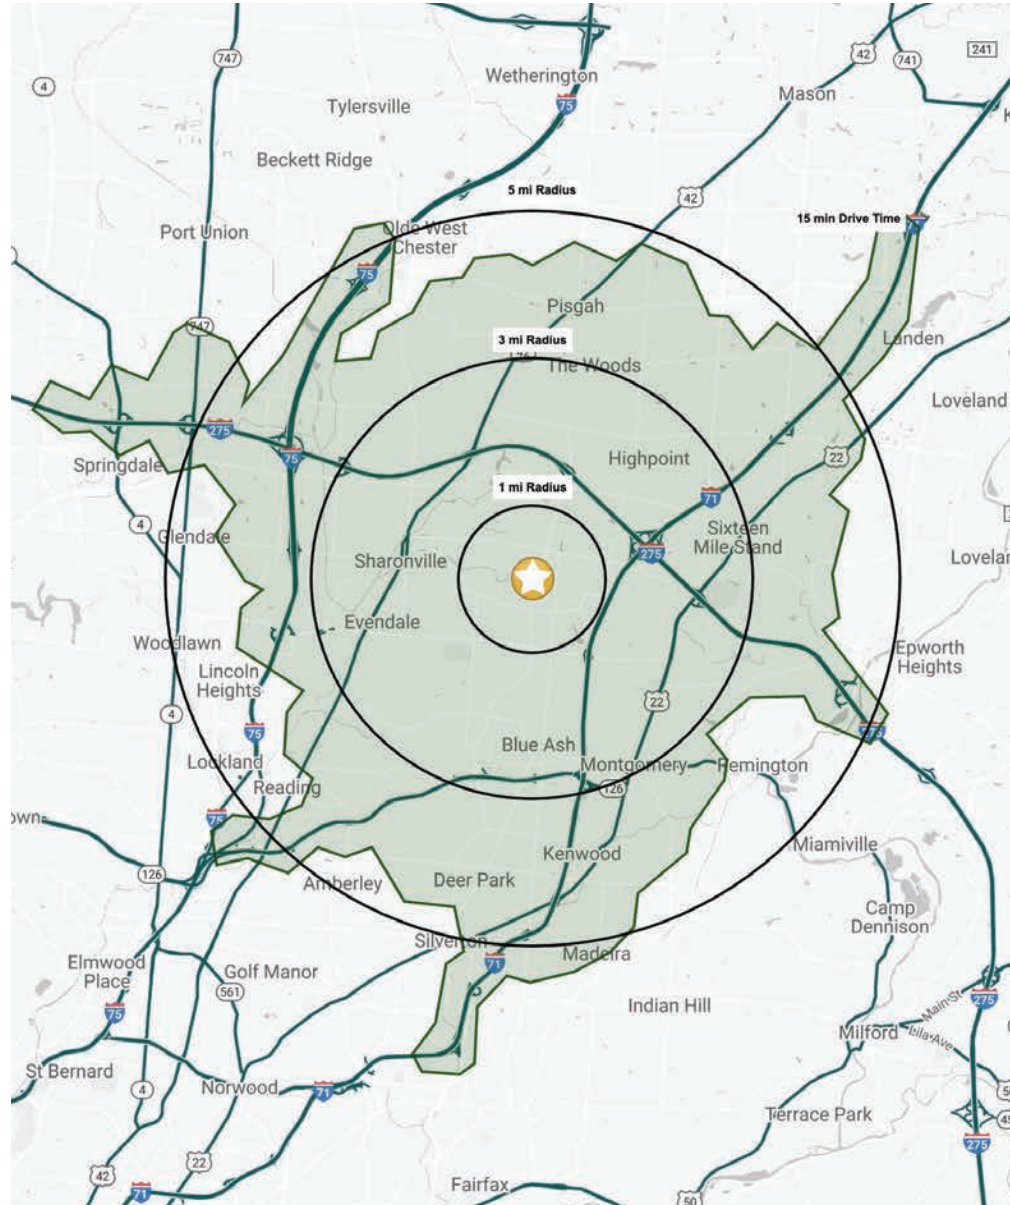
747
4
Wetherington
75
Tylersville
42
741
241
Mason
Beckett Ridge
5 mi Radius
42
15 min Drive Time
Port Union
Olde West Chester
75
Pisgah
747
3 mi Radius
The Woods
Landen
Loveland
275
75
Springdale
Highpoint
22
1 mi Radius
71
4
Glendale
Sixteen Mile Stand
275
Sharonville
Lovelar
Evendale
Woodlawn
Epworth Heights
Lincoln Heights
4
22
75
Blue Ash
Lockland
Montgomery
Remington
Reading
126
75
own
Kenwood
Miamiville
126
Amberley
Deer Park
Camp Dennison
Silverton
71
Madeira
Elmwood Place
Golf Manor
561
Indian Hill
75
275
Main St
Milford
Lila Ave
St Bernard
4
Norwood
71
Terrace Park
275
42
22
71
Fairfax
50